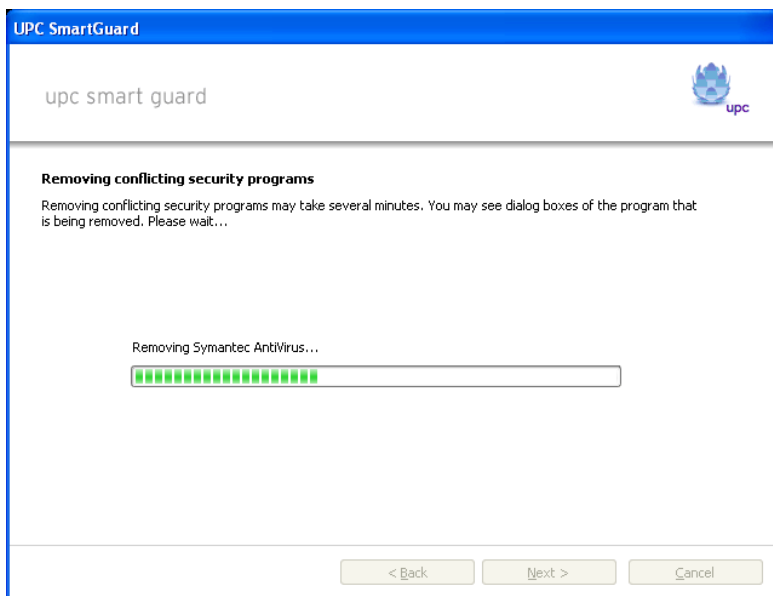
UPC SmartGuard

upc smart guard

upc

Removing conflicting security programs

Removing conflicting security programs may take several minutes. You may see dialog boxes of the program that is being removed. Please wait...

Removing Symantec AntiVirus...

< Back

Next >

Cancel